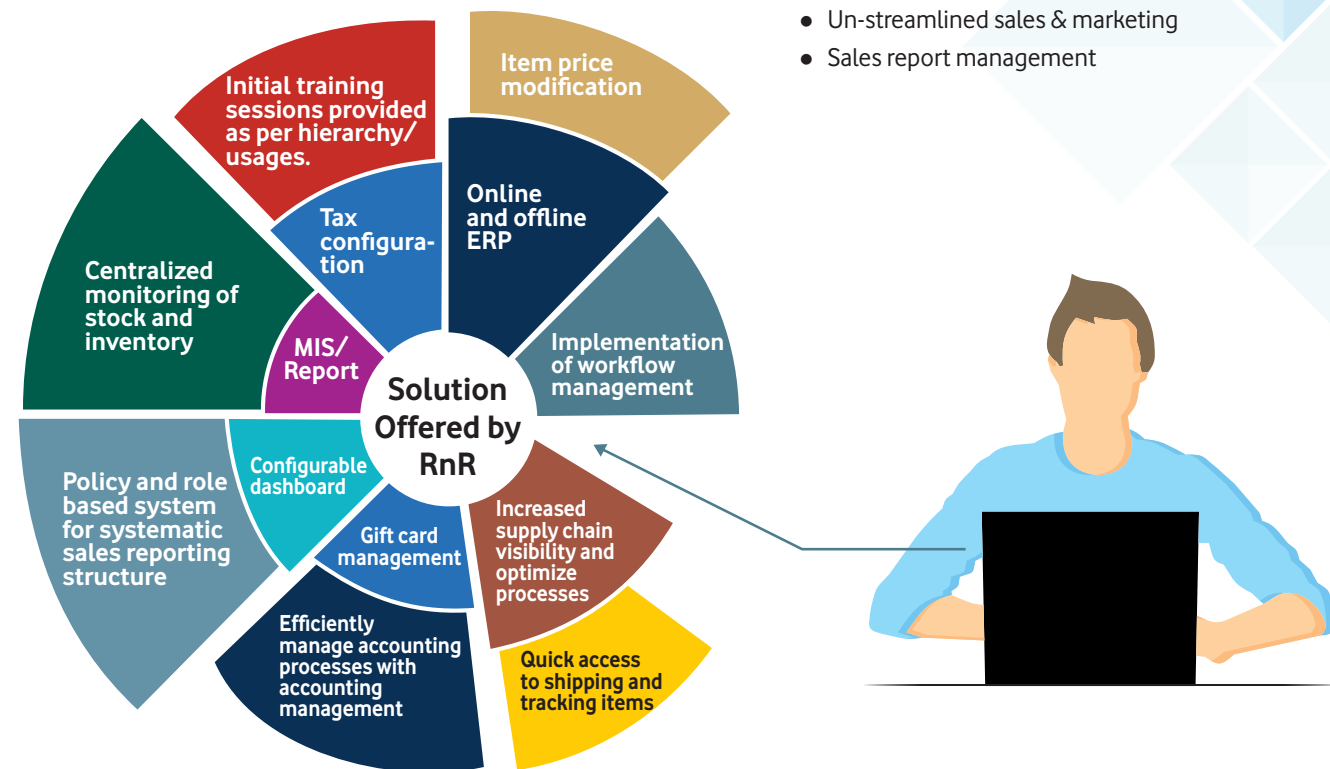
- Un-streamlined sales & marketing
- Sales report management

Initial training sessions provided as per hierarchy/ usages.

Item price modification

Centralized monitoring of stock and inventory

Tax configuration

Online and offline ERP

MIS/ Report

Implementation of workflow management

Solution Offered by RnR

Policy and role based system for systematic sales reporting structure

Configurable dashboard

Gift card management

Increased supply chain visibility and optimize processes

Efficiently manage accounting processes with accounting management

Quick access to shipping and tracking items